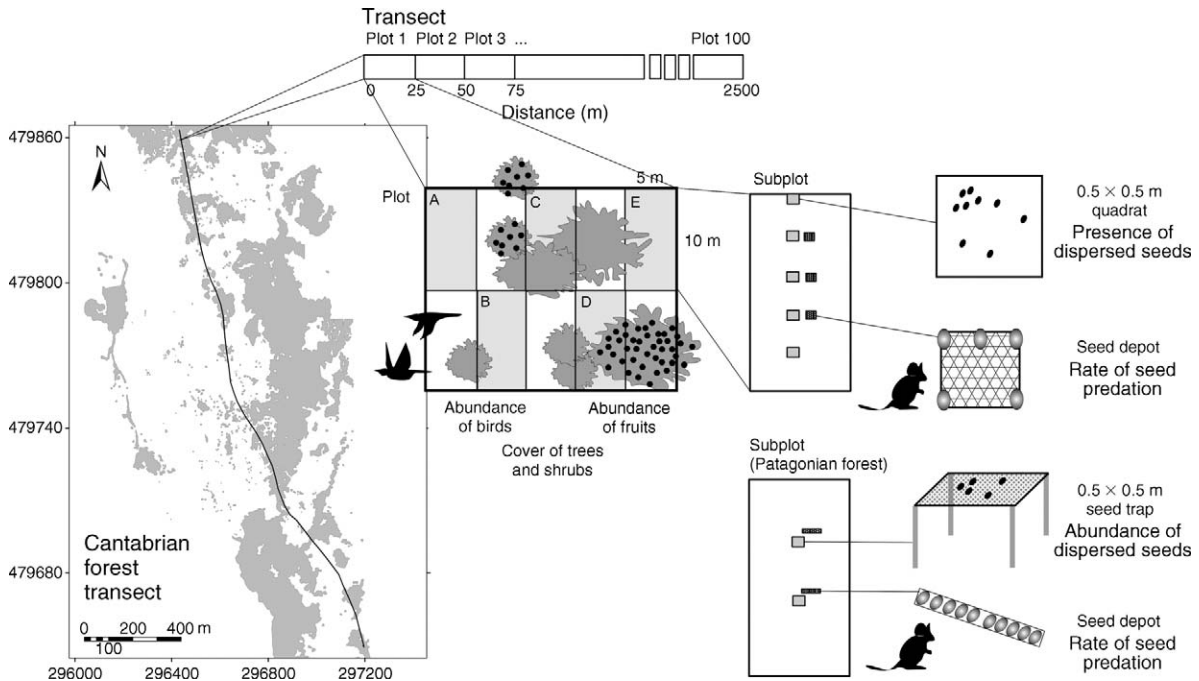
Transect
Plot 1 Plot 2 Plot 3 ... Plot 100
0 25 50 75 2500
Distance (m)

479860
479800
479740
479680
296000 296400 296800 297200

N

Cantabrian forest transect

0 200 400 m
100

Plot
A C E
B D
5 m
10 m

Abundance of birds
Abundance of fruits
Cover of trees and shrubs

Subplot

$0.5 \times 0.5$ m quadrat
Presence of dispersed seeds

Seed depot
Rate of seed predation

Subplot
(Patagonian forest)

$0.5 \times 0.5$ m seed trap
Abundance of dispersed seeds

Seed depot
Rate of seed predation